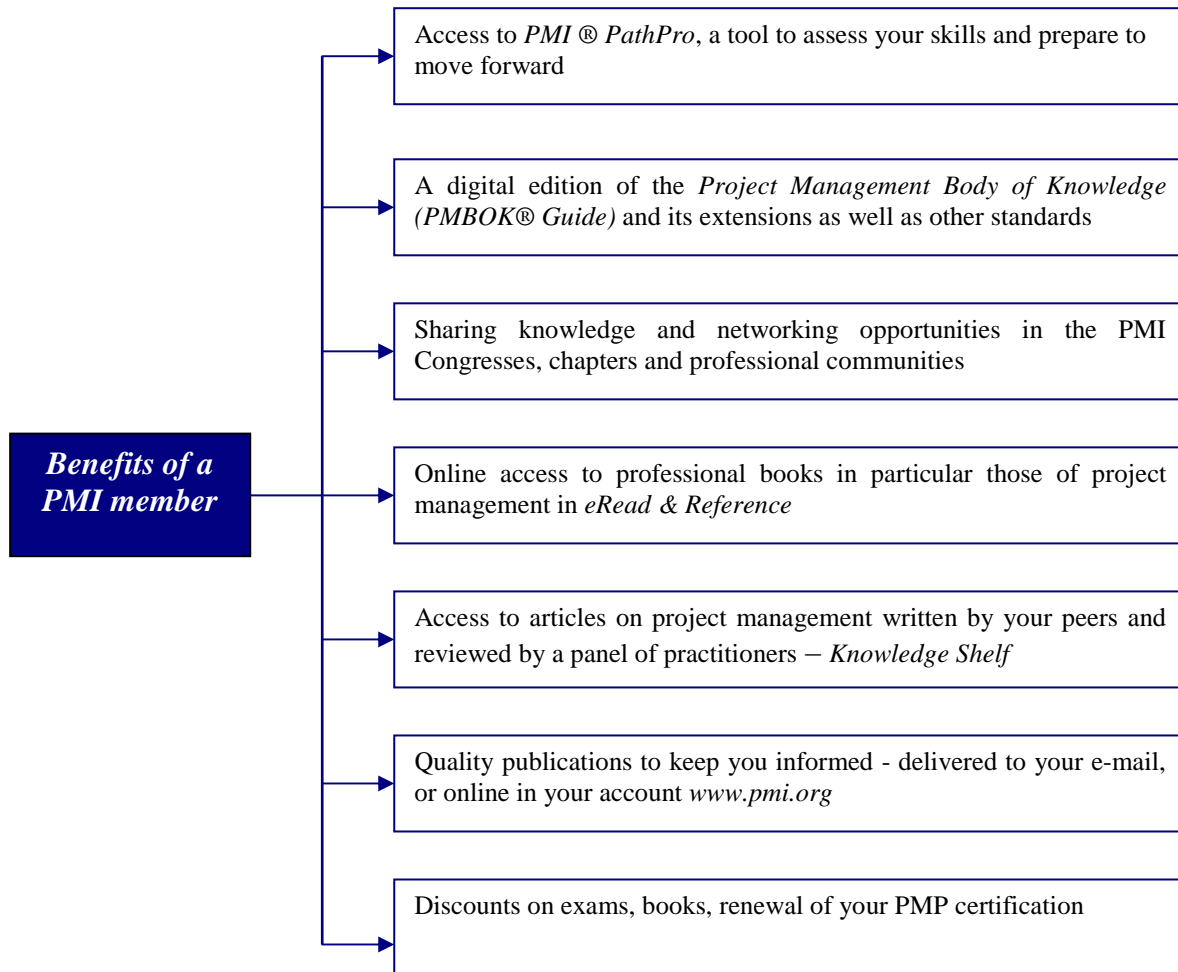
Benefits of a PMI member

Access to PMI ® PathPro, a tool to assess your skills and prepare to move forward

A digital edition of the Project Management Body of Knowledge (PMBOK® Guide) and its extensions as well as other standards

Sharing knowledge and networking opportunities in the PMI Congresses, chapters and professional communities

Online access to professional books in particular those of project management in eRead & Reference

Access to articles on project management written by your peers and reviewed by a panel of practitioners – Knowledge Shelf

Quality publications to keep you informed - delivered to your e-mail, or online in your account www.pmi.org

Discounts on exams, books, renewal of your PMP certification